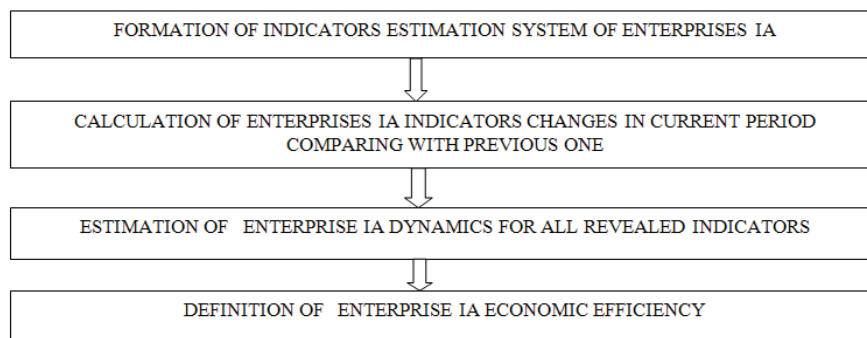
FORMATION OF INDICATORS ESTIMATION SYSTEM OF ENTERPRISES IA

CALCULATION OF ENTERPRISES IA INDICATORS CHANGES IN CURRENT PERIOD COMPARING WITH PREVIOUS ONE

ESTIMATION OF ENTERPRISE IA DYNAMICS FOR ALL REVEALED INDICATORS

DEFINITION OF ENTERPRISE IA ECONOMIC EFFICIENCY